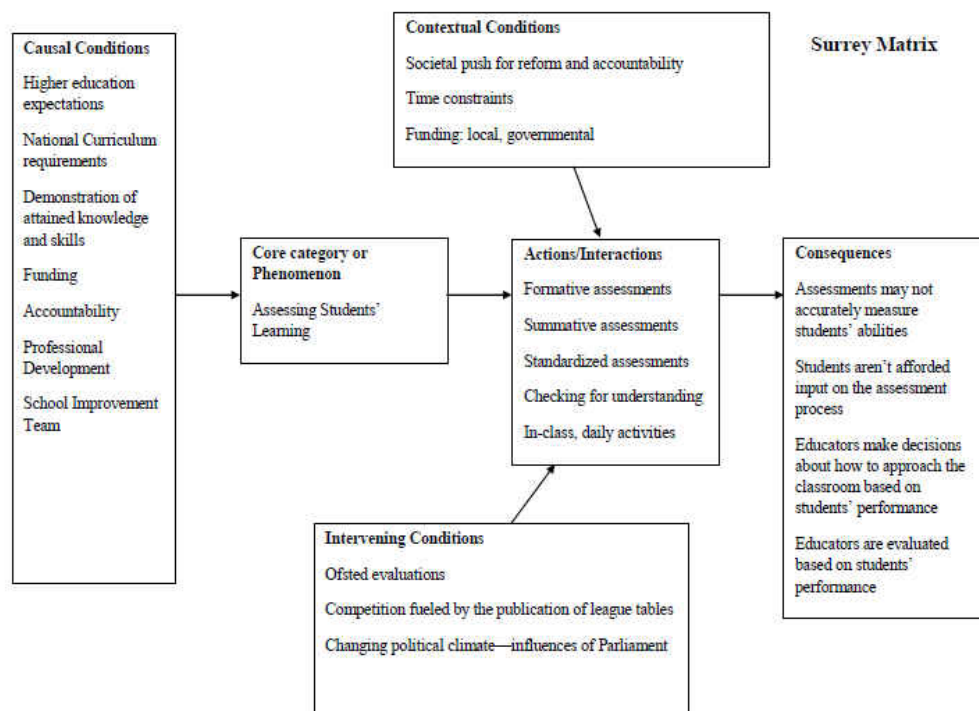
Surrey Matrix

Causal Conditions

Higher education expectations

National Curriculum requirements

Demonstration of attained knowledge and skills

Funding

Accountability

Professional Development

School Improvement Team

Contextual Conditions

Societal push for reform and accountability

Time constraints

Funding: local, governmental

Core category or Phenomenon

Assessing Students' Learning

Actions/Interactions

Formative assessments

Summative assessments

Standardized assessments

Checking for understanding

In-class, daily activities

Consequences

Assessments may not accurately measure students' abilities

Students aren't afforded input on the assessment process

Educators make decisions about how to approach the classroom based on students' performance

Educators are evaluated based on students' performance

Intervening Conditions

Ofsted evaluations

Competition fueled by the publication of league tables

Changing political climate—influences of Parliament